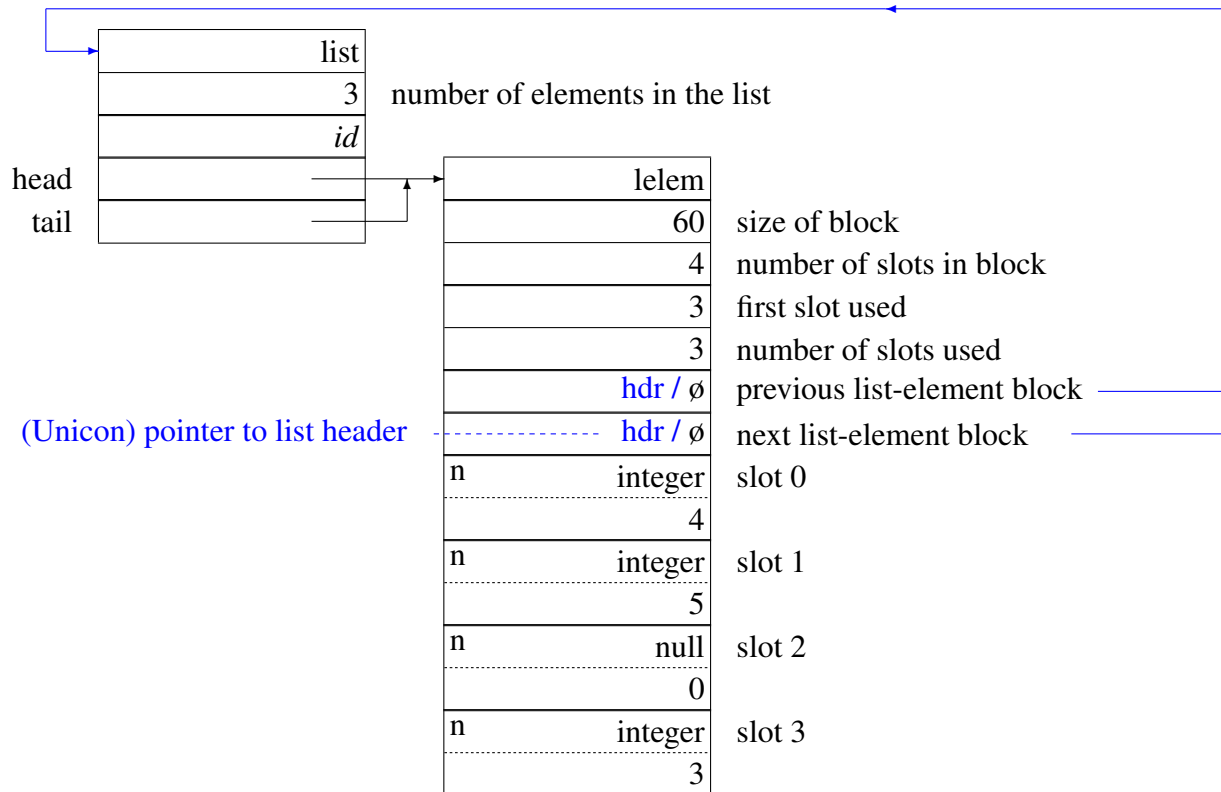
list
3 number of elements in the list
*id*
head
tail

lelem
60 size of block
4 number of slots in block
3 first slot used
3 number of slots used
hdr / ø previous list-element block
(Unicon) pointer to list header hdr / ø next list-element block
n integer slot 0
4
n integer slot 1
5
n null slot 2
0
n integer slot 3
3